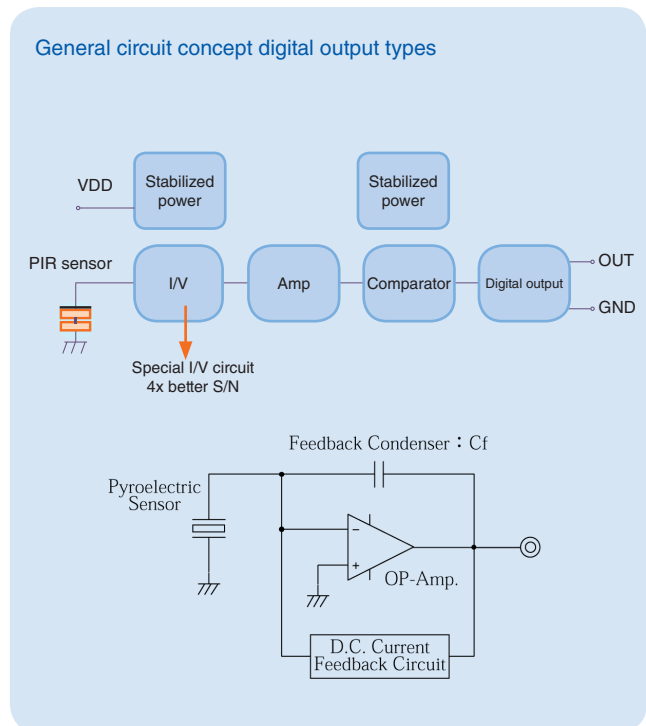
General circuit concept digital output types

VDD

Stabilized power

Stabilized power

PIR sensor

I/V

Amp

Comparator

Digital output

OUT

GND

Special I/V circuit
4x better S/N

Feedback Condenser：Cf

Pyroelectric Sensor

−

+

OP-Amp.

D.C. Current Feedback Circuit